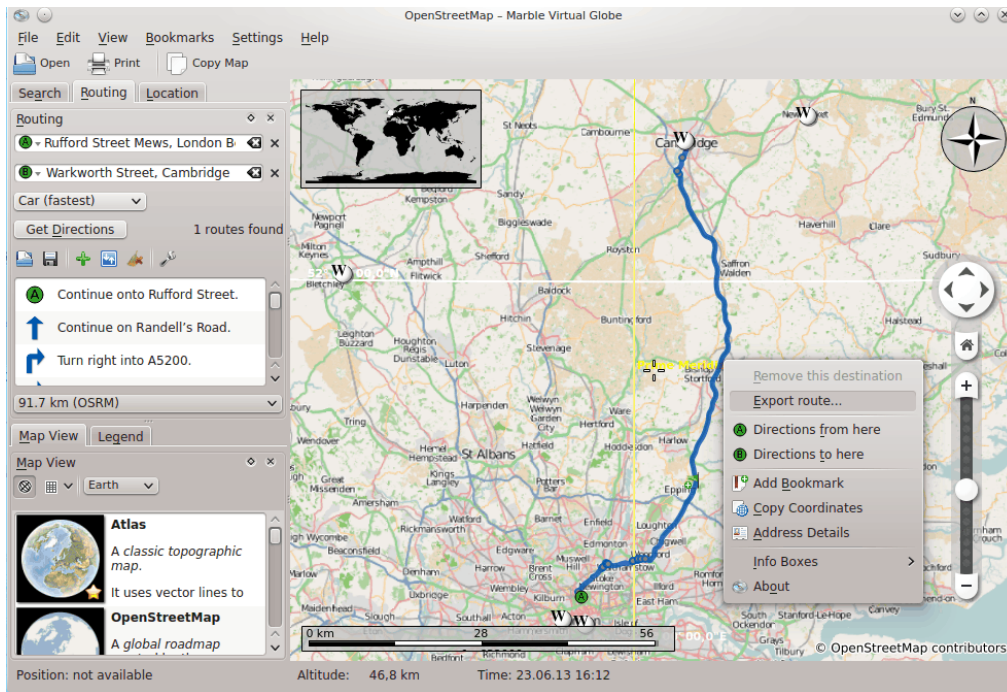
OpenStreetMap - Marble Virtual Globe

File Edit View Bookmarks Settings Help

Open Print Copy Map

Search Routing Location

Routing

A Rufford Street Mews, London B

B Warkworth Street, Cambridge

Car (fastest)

Get Directions 1 routes found

Continue onto Rufford Street.

Continue on Randell's Road.

Turn right into A5200.

91.7 km (OSRM)

Map View Legend

Map View

Earth

Atlas

A classic topographic map.

It uses vector lines to

OpenStreetMap

A global roadmap

Remove this destination

Export route...

Directions from here

Directions to here

Add Bookmark

Copy Coordinates

Address Details

Info Boxes

About

0 km 28 56

© OpenStreetMap contributors

Position: not available Altitude: 46,8 km Time: 23.06.13 16:12